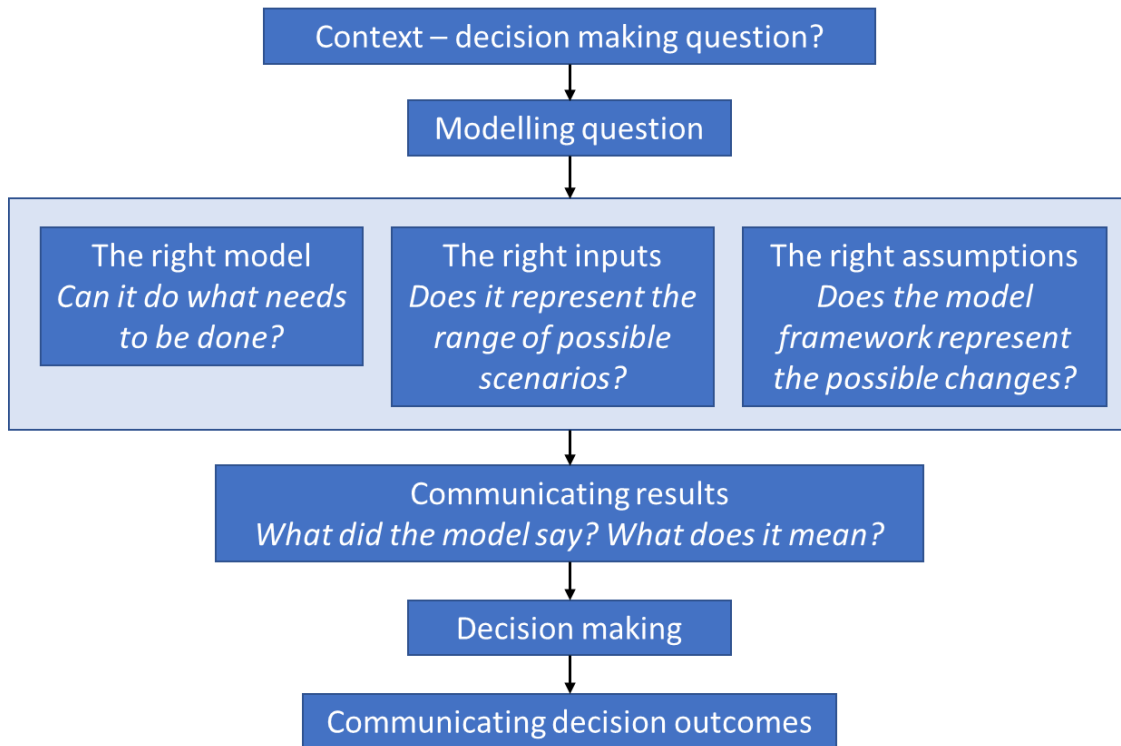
Context – decision making question?

Modelling question

The right model
*Can it do what needs to be done?*

The right inputs
*Does it represent the range of possible scenarios?*

The right assumptions
*Does the model framework represent the possible changes?*

Communicating results
*What did the model say? What does it mean?*

Decision making

Communicating decision outcomes